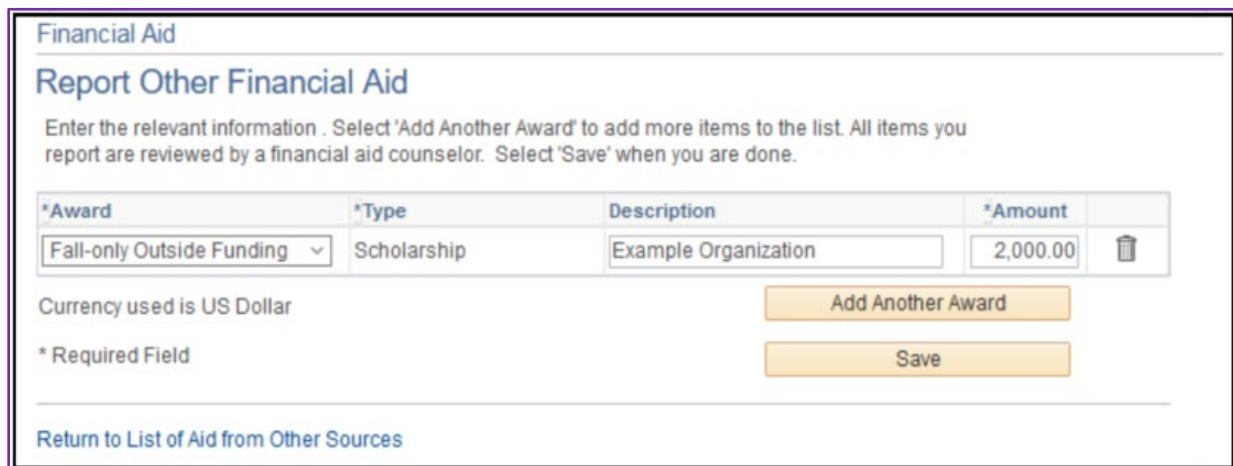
Financial Aid

Report Other Financial Aid

Enter the relevant information . Select 'Add Another Award' to add more items to the list. All items you report are reviewed by a financial aid counselor. Select 'Save' when you are done.

| *Award | *Type | Description | *Amount | |
|---|---|---|---|---|
| Fall-only Outside Funding | Scholarship | Example Organization | 2,000.00 | |

Currency used is US Dollar

Add Another Award

* Required Field

Save

Return to List of Aid from Other Sources